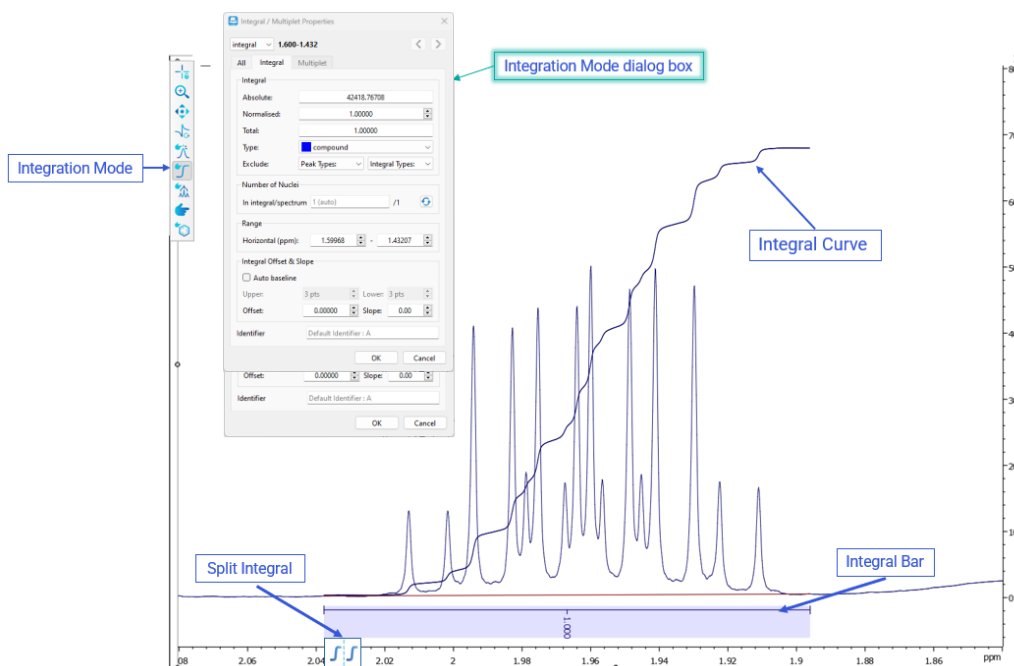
Integral / Multiplet Properties

integral 1.600-1.432

All Integral Multiplet

Integral

Absolute: 42418.76708

Normalised: 1.00000

Total: 1.00000

Type: compound

Exclude: Peak Types: Integral Types:

Number of Nuclei

In integral/spectrum 1 (auto) /1

Range

Horizontal (ppm): 1.59968 - 1.43207

Integral Offset & Slope

Auto baseline

Upper: 3 pts Lower: 3 pts

Offset: 0.00000 Slope: 0.00

Identifier Default Identifier : A

OK Cancel

Offset: 0.00000 Slope: 0.00

Identifier Default Identifier : A

OK Cancel

Integration Mode dialog box

Integration Mode

Integral Curve

Split Integral

Integral Bar

1.000

08 2.06 2.04 2.02 2 1.98 1.96 1.94 1.92 1.9 1.88 1.86 ppm

8 7 6 5 4 3 2 1 0